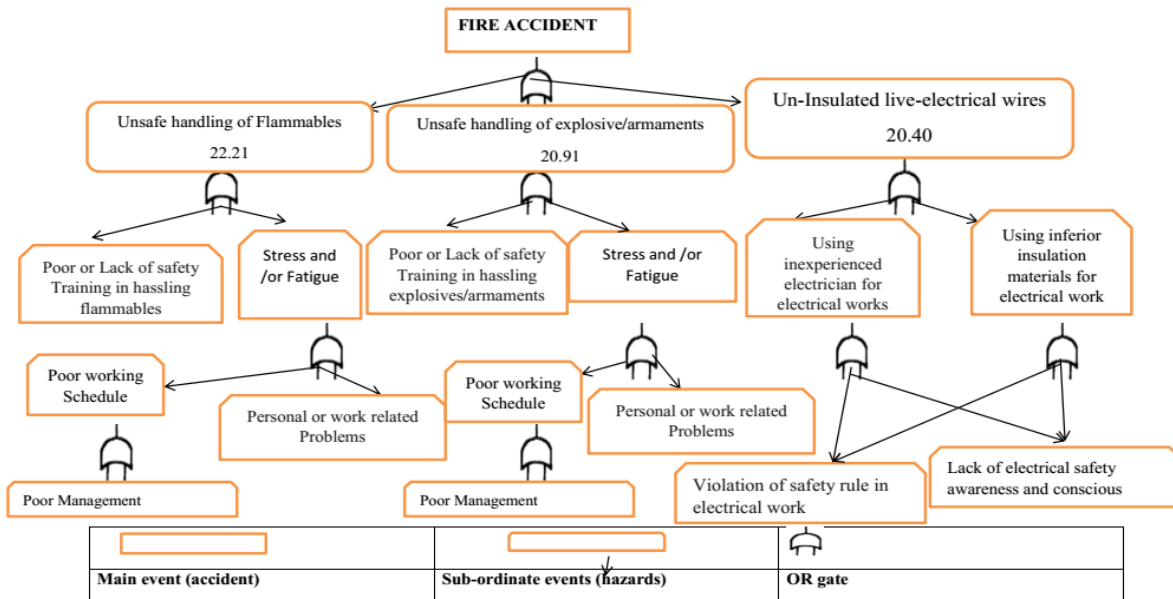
FIRE ACCIDENT

Unsafe handling of Flammables
22.21

Unsafe handling of explosive/armaments
20.91

Un-Insulated live-electrical wires
20.40

Poor or Lack of safety Training in hassling flammables

Stress and /or Fatigue

Poor or Lack of safety Training in hassling explosives/armaments

Stress and /or Fatigue

Using inexperienced electrician for electrical works

Using inferior insulation materials for electrical work

Poor working Schedule

Personal or work related Problems

Poor working Schedule

Personal or work related Problems

Poor Management

Poor Management

Violation of safety rule in electrical work

Lack of electrical safety awareness and conscious

| | | |
|---|---|---|
| Main event (accident) | Sub-ordinate events (hazards) | OR gate |